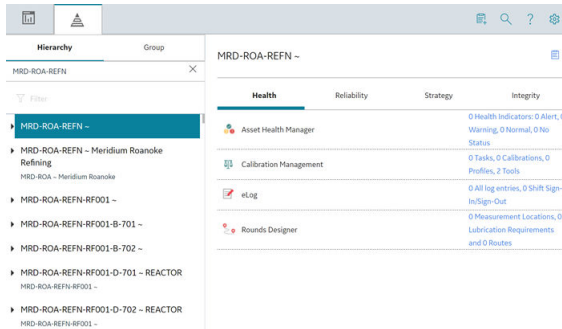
Hierarchy

Group

MRD-ROA-REFN

Filter

MRD-ROA-REFN ~

MRD-ROA-REFN ~ Meridium Roanoke Refining
MRD-ROA ~ Meridium Roanoke

MRD-ROA-REFN-RF001 ~

MRD-ROA-REFN-RF001-B-701 ~

MRD-ROA-REFN-RF001-B-702 ~

MRD-ROA-REFN-RF001-D-701 ~ REACTOR
MRD-ROA-REFN-RF001 ~

MRD-ROA-REFN-RF001-D-702 ~ REACTOR
MRD-ROA-REFN-RF001 ~

MRD-ROA-REFN ~

Health

Reliability

Strategy

Integrity

Asset Health Manager

0 Health Indicators: 0 Alert, 0 Warning, 0 Normal, 0 No Status

Calibration Management

0 Tasks, 0 Calibrations, 0 Profiles, 2 Tools

eLog

0 All log entries, 0 Shift Sign-In/Sign-Out

Rounds Designer

0 Measurement Locations, 0 Lubrication Requirements and 0 Routes